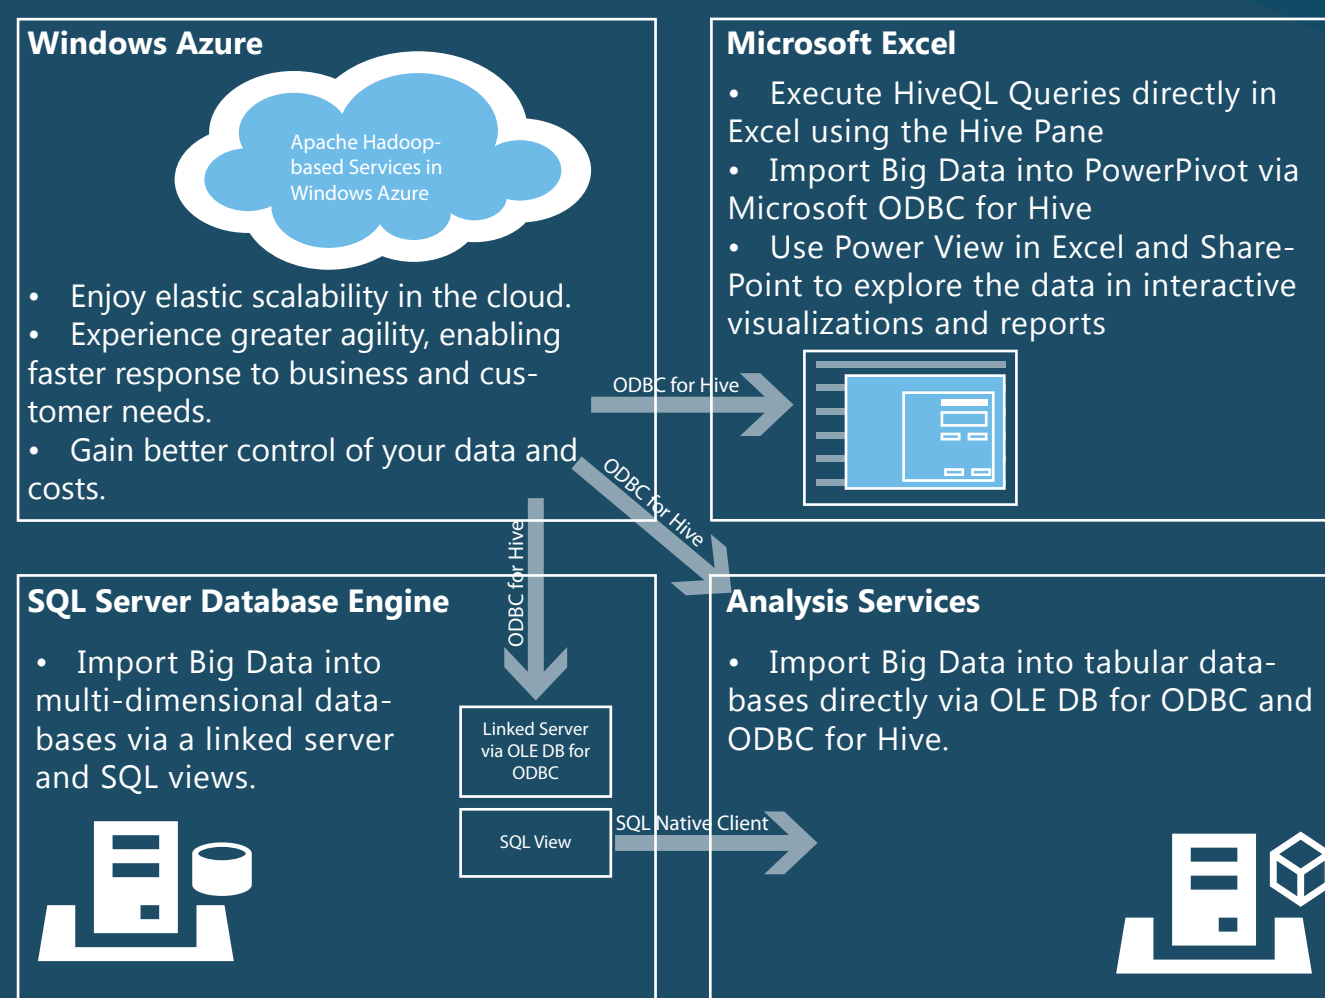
Windows Azure

Apache Hadoop-based Services in Windows Azure

• Enjoy elastic scalability in the cloud.
• Experience greater agility, enabling faster response to business and customer needs.
• Gain better control of your data and costs.

Microsoft Excel

• Execute HiveQL Queries directly in Excel using the Hive Pane
• Import Big Data into PowerPivot via Microsoft ODBC for Hive
• Use Power View in Excel and SharePoint to explore the data in interactive visualizations and reports

ODBC for Hive

ODBC for Hive

ODBC for Hive

SQL Server Database Engine

• Import Big Data into multi-dimensional databases via a linked server and SQL views.

Linked Server via OLE DB for ODBC

SQL View

SQL Native Client

Analysis Services

• Import Big Data into tabular databases directly via OLE DB for ODBC and ODBC for Hive.